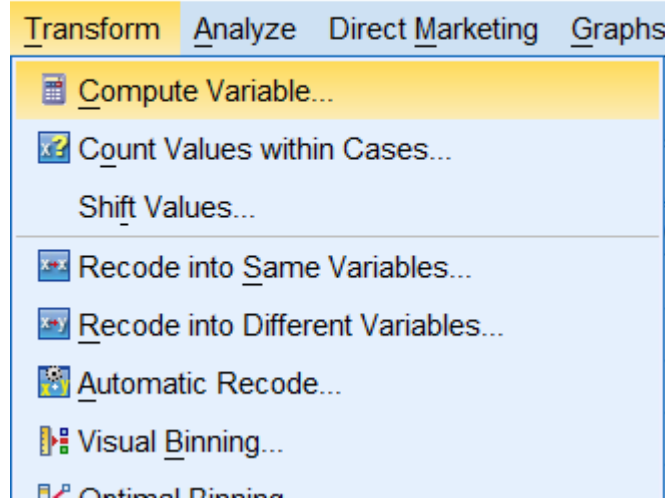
Transform Analyze Direct Marketing Graphs

Compute Variable...

Count Values within Cases...

Shift Values...

Recode into Same Variables...

Recode into Different Variables...

Automatic Recode...

Visual Binning...

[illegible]